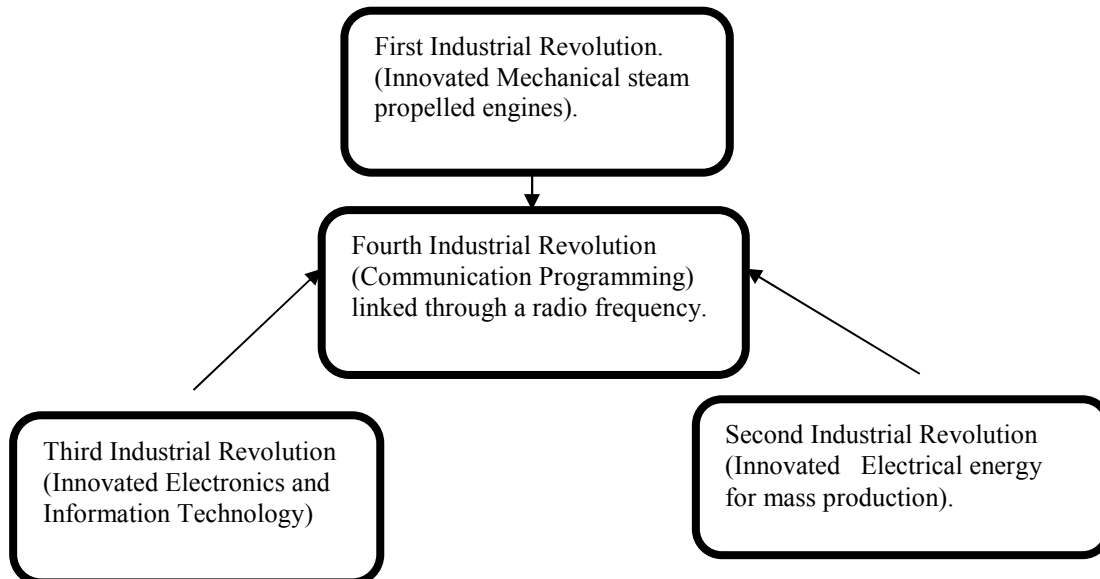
First Industrial Revolution. (Innovated Mechanical steam propelled engines).

Fourth Industrial Revolution (Communication Programming) linked through a radio frequency.

Third Industrial Revolution (Innovated Electronics and Information Technology)

Second Industrial Revolution (Innovated Electrical energy for mass production).